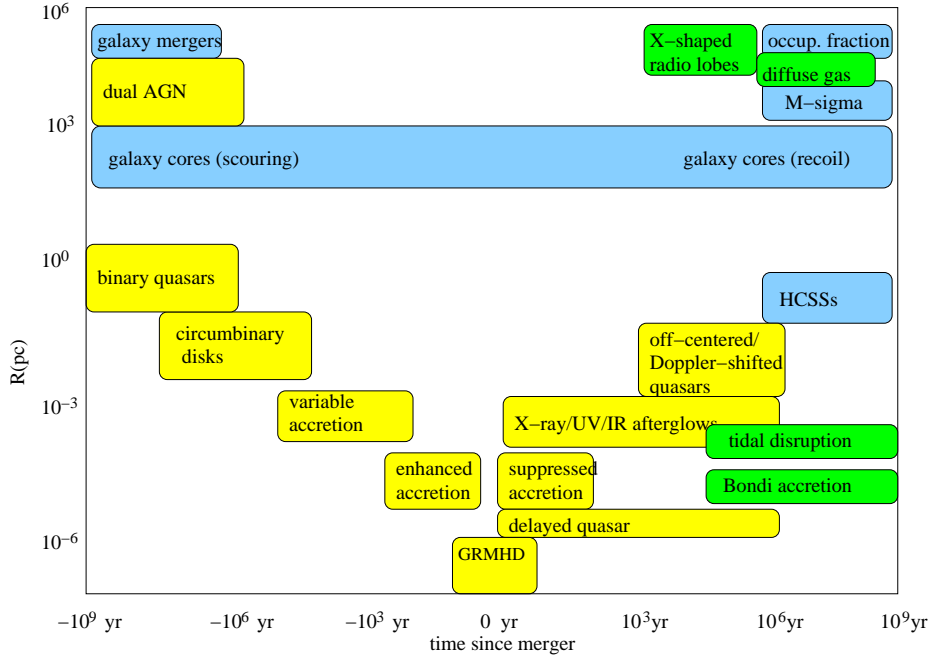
$10^6$

$10^3$

$10^0$

$10^{-3}$

$10^{-6}$

R(pc)

galaxy mergers

dual AGN

X–shaped radio lobes

occup. fraction

diffuse gas

M–sigma

galaxy cores (scouring)

galaxy cores (recoil)

binary quasars

HCSSs

circumbinary disks

off–centered/ Doppler–shifted quasars

variable accretion

X–ray/UV/IR afterglows

tidal disruption

enhanced accretion

suppressed accretion

Bondi accretion

delayed quasar

GRMHD

$-10^9$ yr

$-10^6$ yr

$-10^3$ yr

0 yr

$10^3$yr

$10^6$yr

$10^9$yr

time since merger